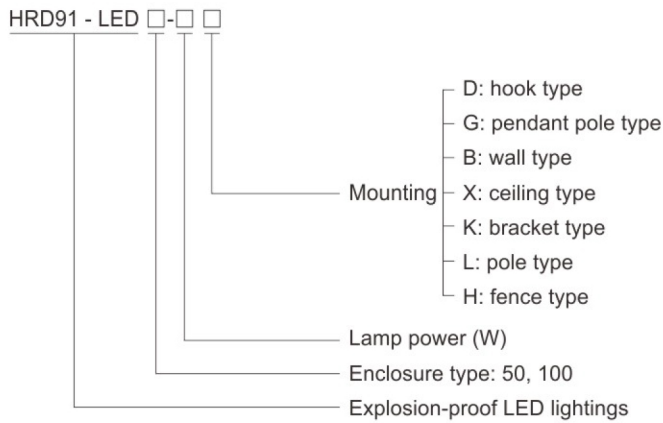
HRD91 - LED □-□ □

Mounting
D: hook type
G: pendant pole type
B: wall type
X: ceiling type
K: bracket type
L: pole type
H: fence type

Lamp power (W)

Enclosure type: 50, 100

Explosion-proof LED lightings